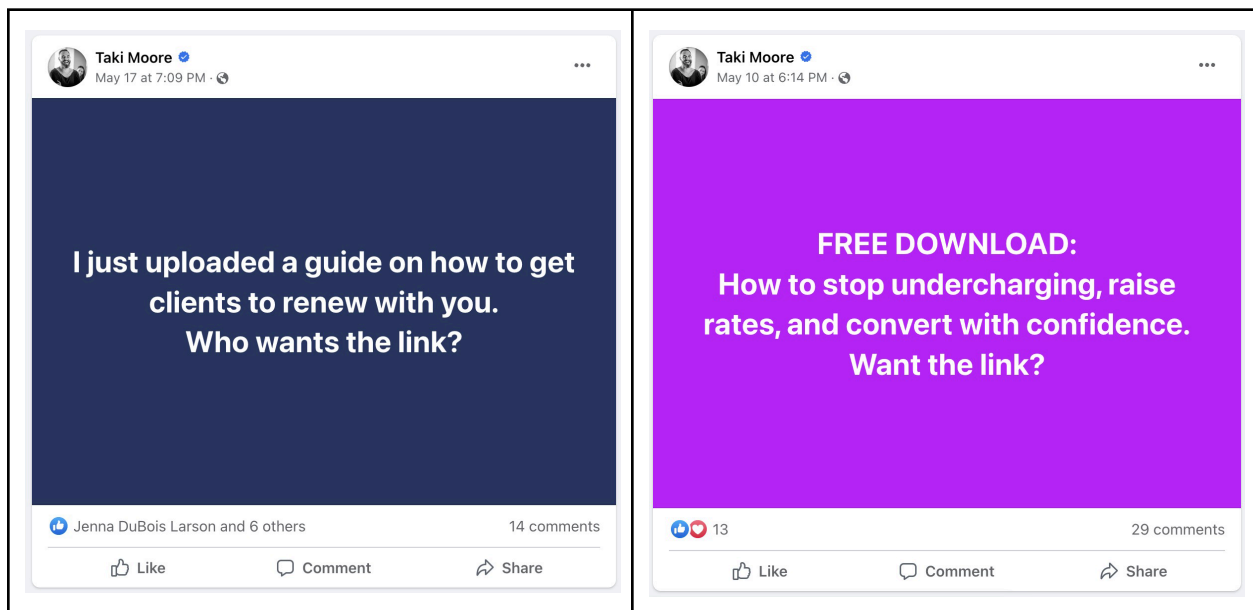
Taki Moore
May 17 at 7:09 PM ·

I just uploaded a guide on how to get clients to renew with you.
Who wants the link?

Jenna DuBois Larson and 6 others
14 comments

Like
Comment
Share

Taki Moore
May 10 at 6:14 PM ·

FREE DOWNLOAD:
How to stop undercharging, raise rates, and convert with confidence.
Want the link?

13
29 comments

Like
Comment
Share